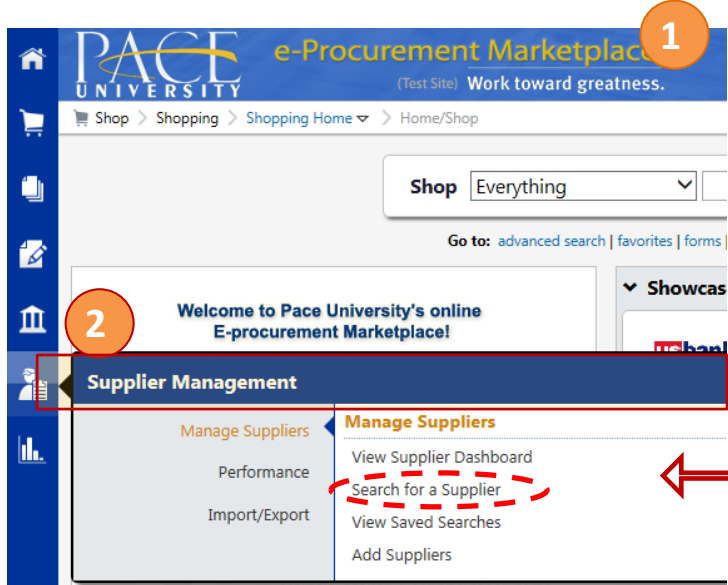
PACE UNIVERSITY

e-Procurement Marketplac

1

(Test Site) Work toward greatness.

Shop > Shopping > Shopping Home > Home/Shop

Shop Everything

Go to: advanced search | favorites | forms

Welcome to Pace University's online E-procurement Marketplace!

Showcas

2

Supplier Management

Manage Suppliers

Performance

Import/Export

Manage Suppliers

View Supplier Dashboard

Search for a Supplier

View Saved Searches

Add Suppliers